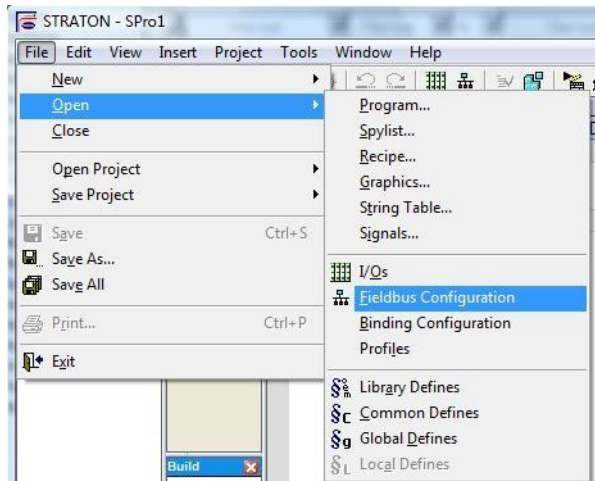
STRATON - SPro1

File Edit View Insert Project Tools Window Help

New
Open
Close
Open Project
Save Project
Save Ctrl+S
Save As...
Save All
Print... Ctrl+P
Exit

Program...
Spylist...
Recipe...
Graphics...
String Table...
Signals...
I/Os
Fieldbus Configuration
Binding Configuration
Profiles
Library Defines
Common Defines
Global Defines
Local Defines

Build